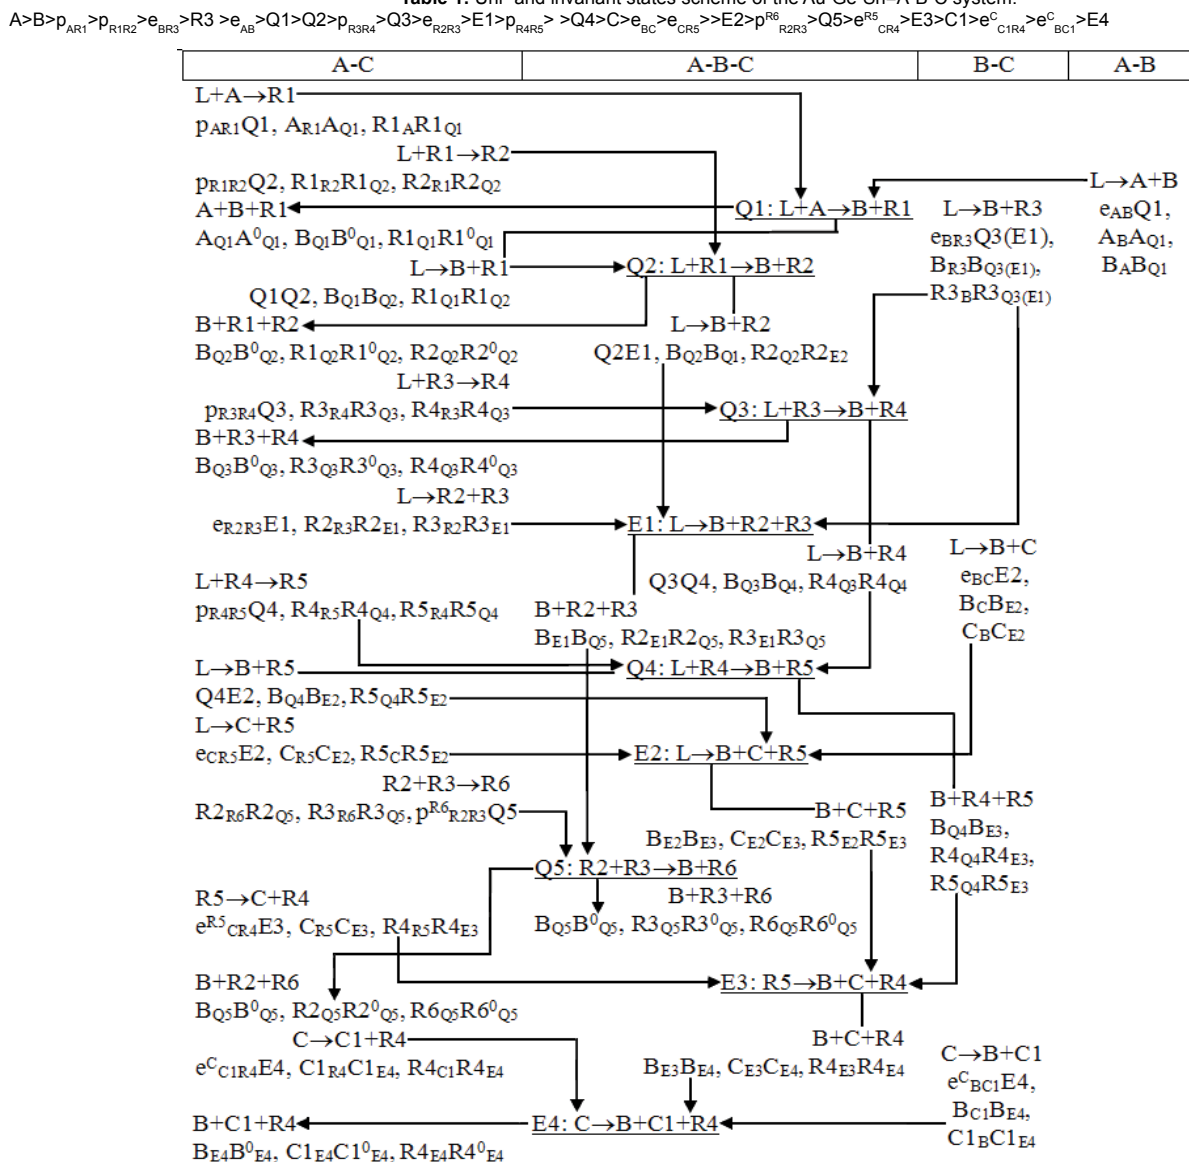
Table 1. Unf and invariant states scheme of the Au-Ge-Sn-A-B-C system.
A>B>$p_{AR1}$>$p_{R1R2}$>$e_{BR3}$>R3 >$e_{AB}$>Q1>Q2>$p_{R3R4}$>Q3>$e_{R2R3}$>E1>$p_{R4R5}$> >Q4>C>$e_{BC}$>$e_{CR5}$>>E2>$p^{R6}_{R2R3}$>Q5>$e^{R5}_{CR4}$>E3>C1>$e^{C}_{C1R4}$>$e^{C}_{BC1}$>E4

| A-C | A-B-C | B-C | A-B |
|---|---|---|---|

L+A→R1
$p_{AR1}$Q1, $A_{R1}A_{Q1}$, $R1_AR1_{Q1}$
L+R1→R2
$p_{R1R2}$Q2, $R1_{R2}R1_{Q2}$, $R2_{R1}R2_{Q2}$
L→A+B
$e_{AB}$Q1, $A_BA_{Q1}$, $B_AB_{Q1}$
A+B+R1
Q1: L+A→B+R1
L→B+R3
$e_{BR3}$Q3(E1), $B_{R3}B_{Q3(E1)}$, $R3_BR3_{Q3(E1)}$
$A_{Q1}A^0_{Q1}$, $B_{Q1}B^0_{Q1}$, $R1_{Q1}R1^0_{Q1}$
L→B+R1
Q2: L+R1→B+R2
Q1Q2, $B_{Q1}B_{Q2}$, $R1_{Q1}R1_{Q2}$
B+R1+R2
L→B+R2
$B_{Q2}B^0_{Q2}$, $R1_{Q2}R1^0_{Q2}$, $R2_{Q2}R2^0_{Q2}$
Q2E1, $B_{Q2}B_{Q1}$, $R2_{Q2}R2_{E2}$
L+R3→R4
$p_{R3R4}$Q3, $R3_{R4}R3_{Q3}$, $R4_{R3}R4_{Q3}$
Q3: L+R3→B+R4
B+R3+R4
$B_{Q3}B^0_{Q3}$, $R3_{Q3}R3^0_{Q3}$, $R4_{Q3}R4^0_{Q3}$
L→R2+R3
$e_{R2R3}$E1, $R2_{R3}R2_{E1}$, $R3_{R2}R3_{E1}$
E1: L→B+R2+R3
L→B+R4
L→B+C
Q3Q4, $B_{Q3}B_{Q4}$, $R4_{Q3}R4_{Q4}$
$e_{BC}$E2, $B_CB_{E2}$, $C_BC_{E2}$
L+R4→R5
$p_{R4R5}$Q4, $R4_{R5}R4_{Q4}$, $R5_{R4}R5_{Q4}$
B+R2+R3
$B_{E1}B_{Q5}$, $R2_{E1}R2_{Q5}$, $R3_{E1}R3_{Q5}$
L→B+R5
Q4: L+R4→B+R5
Q4E2, $B_{Q4}B_{E2}$, $R5_{Q4}R5_{E2}$
L→C+R5
$e_{CR5}$E2, $C_{R5}C_{E2}$, $R5_CR5_{E2}$
E2: L→B+C+R5
R2+R3→R6
$R2_{R6}R2_{Q5}$, $R3_{R6}R3_{Q5}$, $p^{R6}_{R2R3}$Q5
B+C+R5
B+R4+R5
$B_{E2}B_{E3}$, $C_{E2}C_{E3}$, $R5_{E2}R5_{E3}$
$B_{Q4}B_{E3}$, $R4_{Q4}R4_{E3}$, $R5_{Q4}R5_{E3}$
Q5: R2+R3→B+R6
R5→C+R4
B+R3+R6
$e^{R5}_{CR4}$E3, $C_{R5}C_{E3}$, $R4_{R5}R4_{E3}$
$B_{Q5}B^0_{Q5}$, $R3_{Q5}R3^0_{Q5}$, $R6_{Q5}R6^0_{Q5}$
B+R2+R6
E3: R5→B+C+R4
$B_{Q5}B^0_{Q5}$, $R2_{Q5}R2^0_{Q5}$, $R6_{Q5}R6^0_{Q5}$
C→C1+R4
B+C+R4
C→B+C1
$e^C_{C1R4}$E4, $C1_{R4}C1_{E4}$, $R4_{C1}R4_{E4}$
$B_{E3}B_{E4}$, $C_{E3}C_{E4}$, $R4_{E3}R4_{E4}$
$e^C_{BC1}$E4, $B_{C1}B_{E4}$, $C1_BC1_{E4}$
B+C1+R4
E4: C→B+C1+R4
$B_{E4}B^0_{E4}$, $C1_{E4}C1^0_{E4}$, $R4_{E4}R4^0_{E4}$